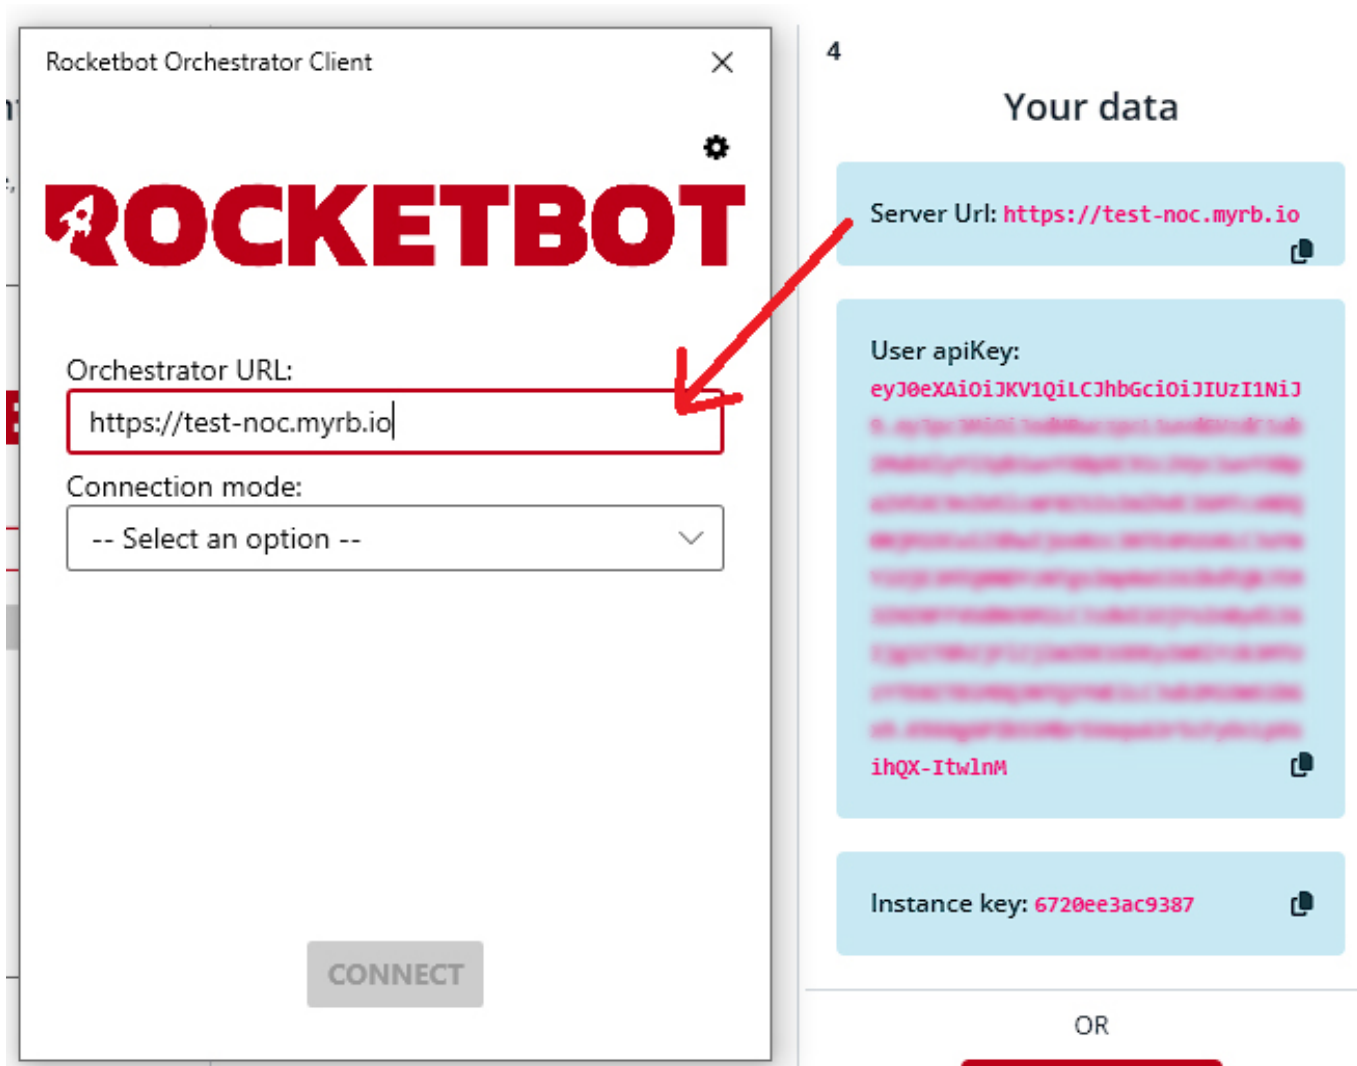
Rocketbot Orchestrator Client

ROCKETBOT

Orchestrator URL:

https://test-noc.myrb.io

Connection mode:

-- Select an option --

CONNECT

4

Your data

Server Url: https://test-noc.myrb.io

User apiKey:
eyJ0eXAiOiJKV1QiLCJhbGciOiJIUzI1NiJ
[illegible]
ihQX-ItwlnM

Instance key: 6720ee3ac9387

OR